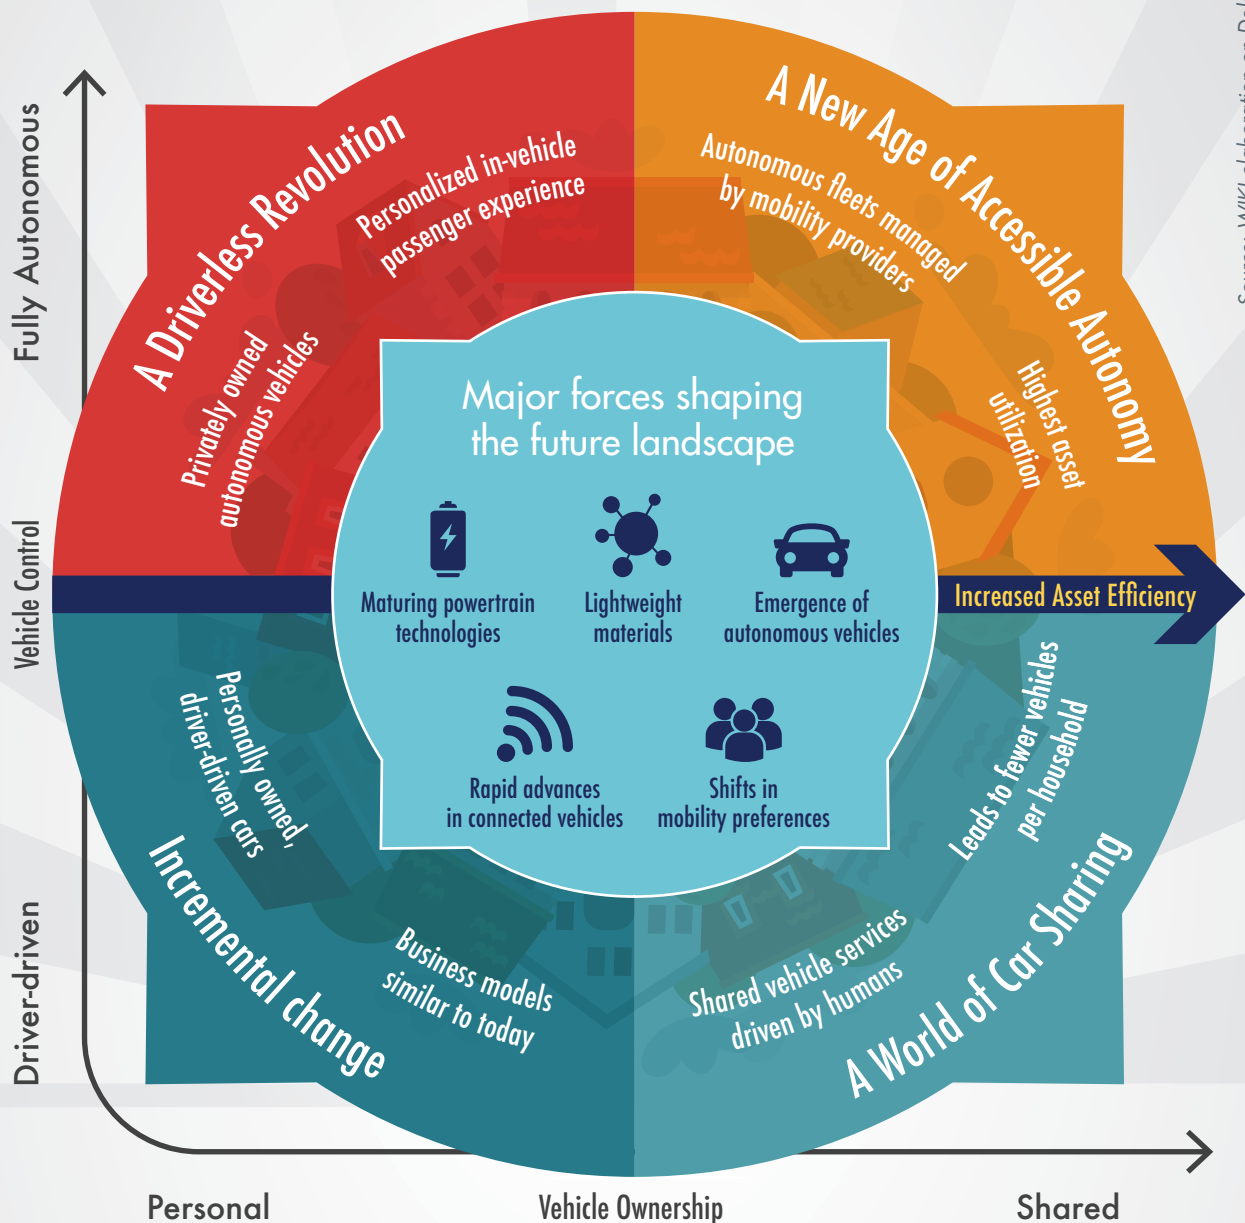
Fully Autonomous

Vehicle Control

Driver-driven

A Driverless Revolution

Personalized in-vehicle passenger experience

Privately owned autonomous vehicles

A New Age of Accessible Autonomy

Autonomous fleets managed by mobility providers

Highest asset utilization

Major forces shaping the future landscape

Maturing powertrain technologies

Lightweight materials

Emergence of autonomous vehicles

Rapid advances in connected vehicles

Shifts in mobility preferences

Increased Asset Efficiency

Personally owned, driver-driven cars

Incremental change

Business models similar to today

Leads to fewer vehicles per household

Shared vehicle services driven by humans

A World of Car Sharing

Personal

Vehicle Ownership

Shared

Source: WIK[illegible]